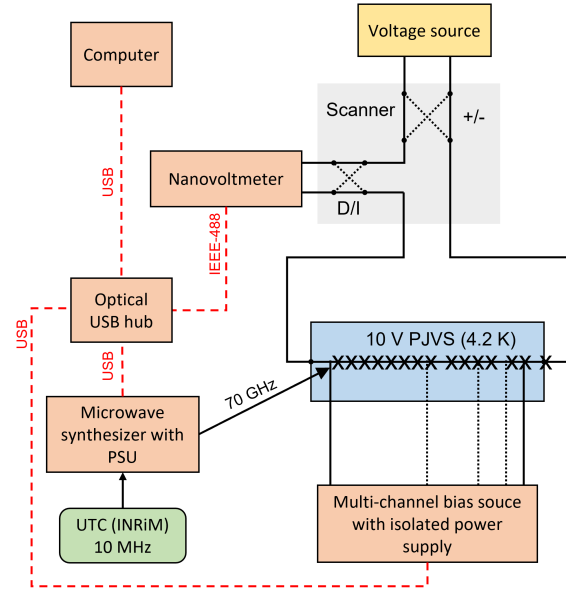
Voltage source

Computer

Scanner

+/-

Nanovoltmeter

D/I

USB

IEEE-488

USB

Optical USB hub

USB

10 V PJVS (4.2 K)

70 GHz

Microwave synthesizer with PSU

UTC (INRiM) 10 MHz

Multi-channel bias souce with isolated power supply